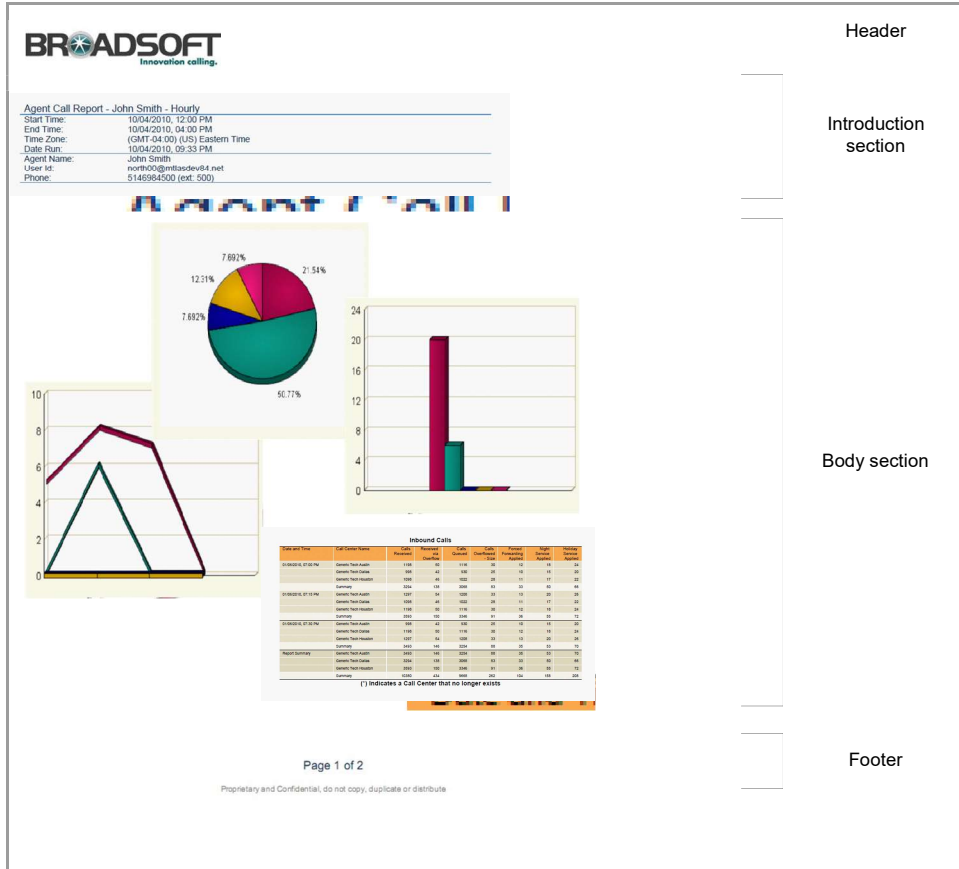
BROADSOFT
Innovation calling.

Header

Agent Call Report - John Smith - Hourly
Start Time: 10/04/2010, 12:00 PM
End Time: 10/04/2010, 04:00 PM
Time Zone: (GMT-04:00) (US) Eastern Time
Date Run: 10/04/2010, 09:33 PM
Agent Name: John Smith
User Id: north00@mtlasdev84.net
Phone: 5146984500 (ext: 500)

Introduction section

7.692%
21.54%
12.31%
7.692%
50.77%

24
20
16
12
8
4
0

10
8
6
4
2
0

Body section

Inbound Calls

(*) Indicates a Call Center that no longer exists

Page 1 of 2

Proprietary and Confidential, do not copy, duplicate or distribute

Footer